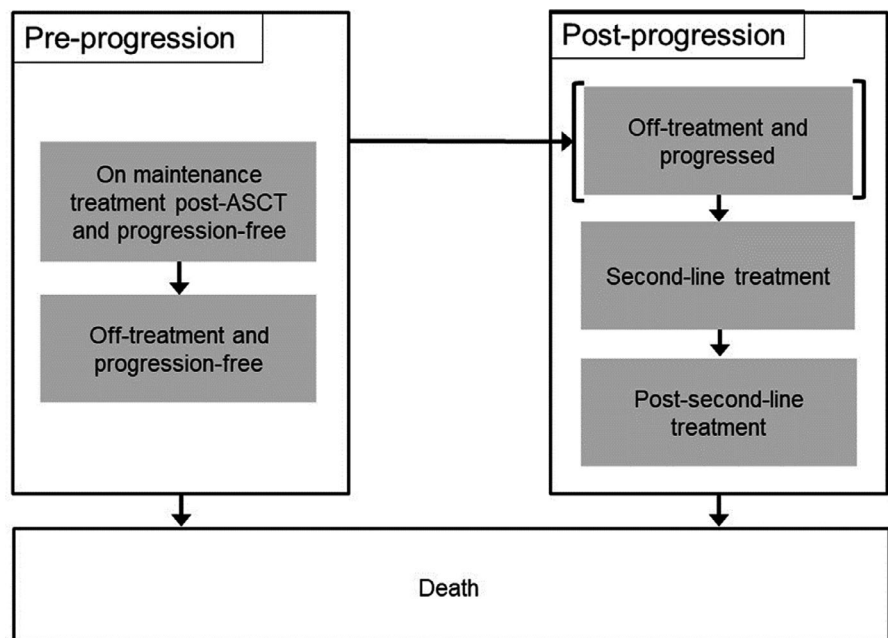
Pre-progression

On maintenance treatment post-ASCT and progression-free

Off-treatment and progression-free

Post-progression

Off-treatment and progressed

Second-line treatment

Post-second-line treatment

Death